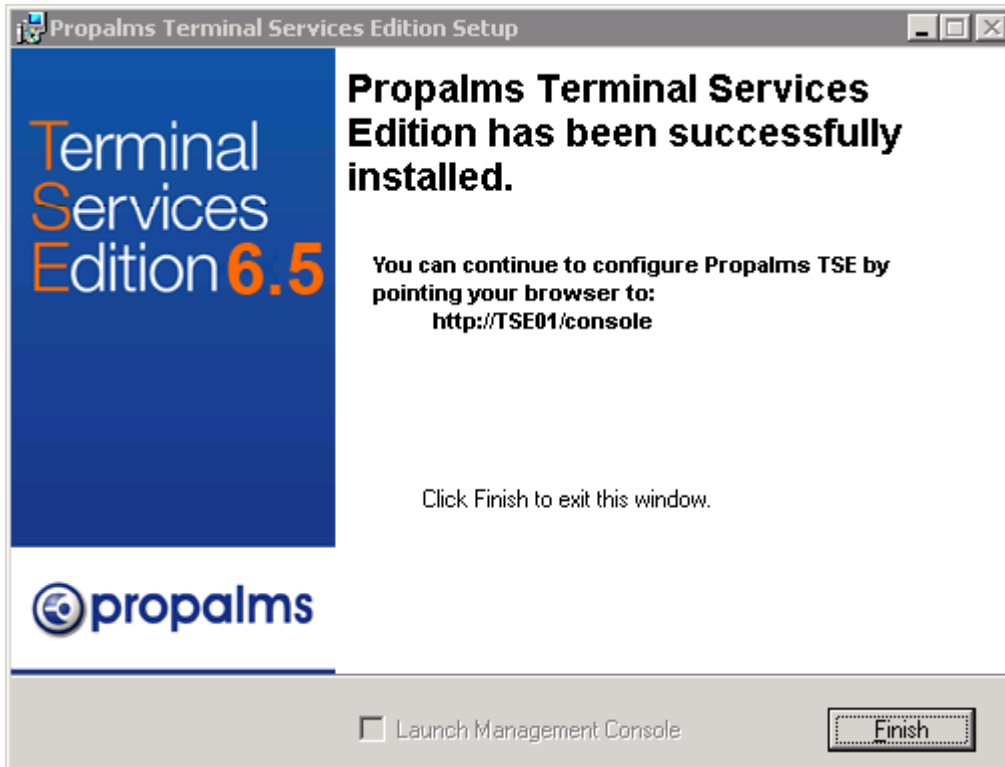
Propalms Terminal Services Edition Setup

Terminal Services Edition 6.5

propalms

Propalms Terminal Services Edition has been successfully installed.

You can continue to configure Propalms TSE by pointing your browser to:
http://TSE01/console

Click Finish to exit this window.

Launch Management Console

Finish